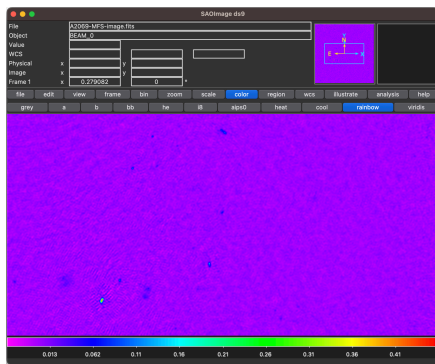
SAOImage ds9

File A2069-MFS-image.fits
Object BEAM_0
Value
WCS
Physical x y
Image x y
Frame 1 x 0.279082 0 °

file edit view frame bin zoom scale color region wcs illustrate analysis help

grey a b bb he i8 aips0 heat cool rainbow viridis

0.013 0.062 0.11 0.16 0.21 0.26 0.31 0.36 0.41